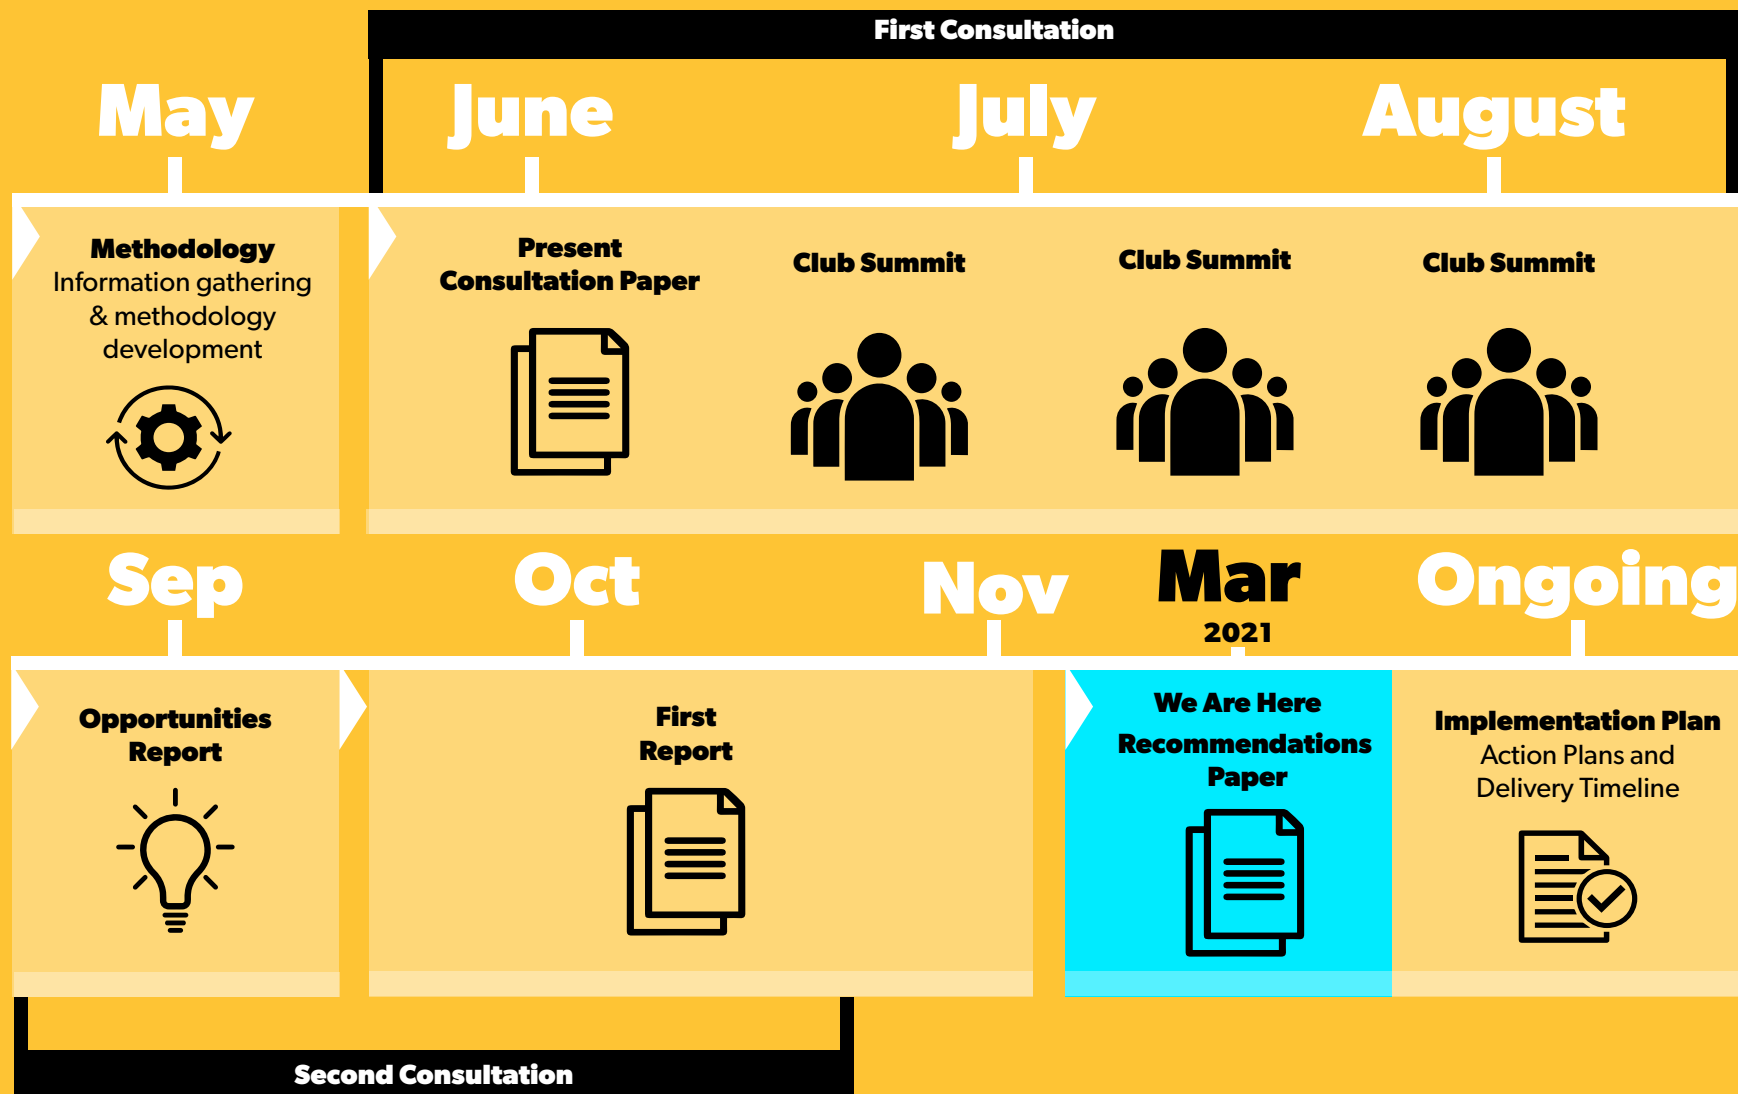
First Consultation

May

June

July

August

Methodology
Information gathering & methodology development

Present Consultation Paper

Club Summit

Club Summit

Club Summit

Sep

Oct

Nov

Mar
2021

Ongoing

Opportunities Report

First Report

We Are Here
Recommendations Paper

Implementation Plan
Action Plans and Delivery Timeline

Second Consultation